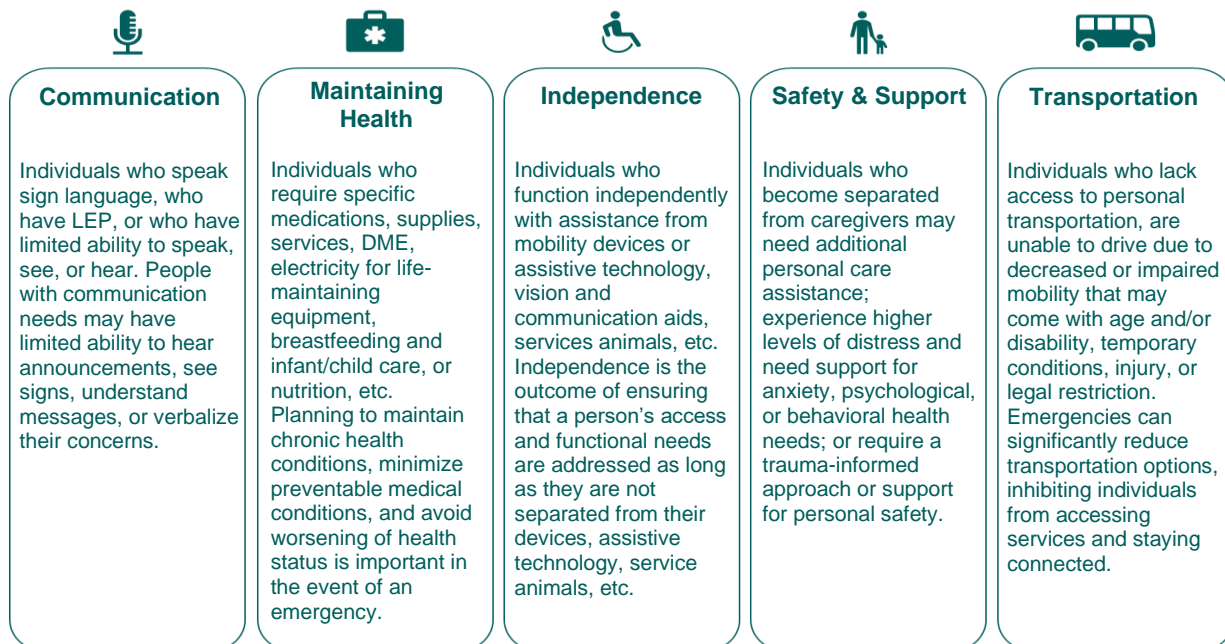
Communication

Individuals who speak sign language, who have LEP, or who have limited ability to speak, see, or hear. People with communication needs may have limited ability to hear announcements, see signs, understand messages, or verbalize their concerns.

Maintaining Health

Individuals who require specific medications, supplies, services, DME, electricity for life-maintaining equipment, breastfeeding and infant/child care, or nutrition, etc. Planning to maintain chronic health conditions, minimize preventable medical conditions, and avoid worsening of health status is important in the event of an emergency.

Independence

Individuals who function independently with assistance from mobility devices or assistive technology, vision and communication aids, services animals, etc. Independence is the outcome of ensuring that a person's access and functional needs are addressed as long as they are not separated from their devices, assistive technology, service animals, etc.

Safety & Support

Individuals who become separated from caregivers may need additional personal care assistance; experience higher levels of distress and need support for anxiety, psychological, or behavioral health needs; or require a trauma-informed approach or support for personal safety.

Transportation

Individuals who lack access to personal transportation, are unable to drive due to decreased or impaired mobility that may come with age and/or disability, temporary conditions, injury, or legal restriction. Emergencies can significantly reduce transportation options, inhibiting individuals from accessing services and staying connected.